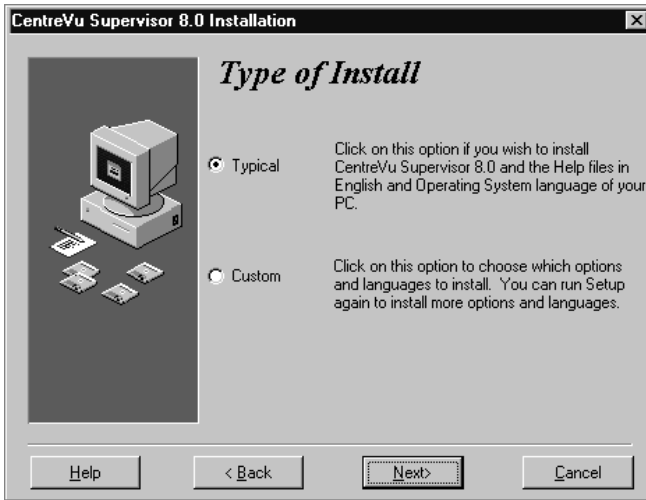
CentreVu Supervisor 8.0 Installation

Type of Install

Typical

Click on this option if you wish to install CentreVu Supervisor 8.0 and the Help files in English and Operating System language of your PC.

Custom

Click on this option to choose which options and languages to install. You can run Setup again to install more options and languages.

Help

< Back

Next>

Cancel